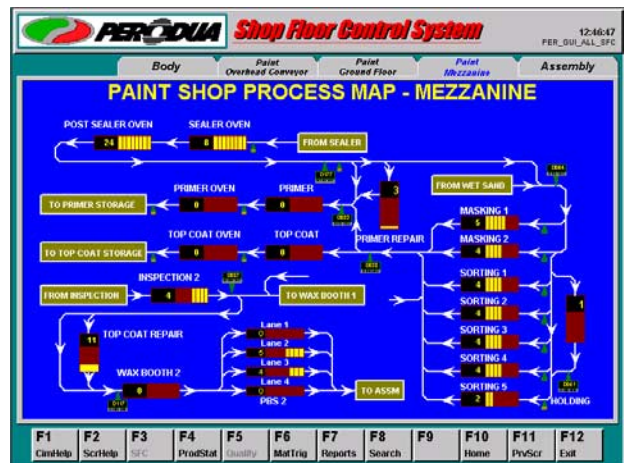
PERODUA Shop Floor Control System

12:46:47
PER_GUI_ALL_SFC

Body
Paint Overhead Conveyor
Paint Ground Floor
Paint Mezzanine
Assembly

PAINT SHOP PROCESS MAP - MEZZANINE

POST SEALER OVEN
24
SEALER OVEN
8
FROM SEALER
FROM WET SAND
3
PRIMER OVEN
0
PRIMER
0
TO PRIMER STORAGE
MASKING 1
5
MASKING 2
4
TOP COAT OVEN
0
TOP COAT
0
PRIMER REPAIR
TO TOP COAT STORAGE
SORTING 1
4
INSPECTION 2
4
FROM INSPECTION
TO WAX BOOTH 1
SORTING 2
4
1
SORTING 3
4
TOP COAT REPAIR
11
Lane 1
0
Lane 2
5
Lane 3
4
Lane 4
0
SORTING 4
4
WAX BOOTH 2
8
PBS 2
TO ASSM
SORTING 5
2
HOLDING

F1 CimHelp
F2 ScrHelp
F3 SFC
F4 ProdStat
F5 Quality
F6 MatTrig
F7 Reports
F8 Search
F9
F10 Home
F11 PrvScr
F12 Exit